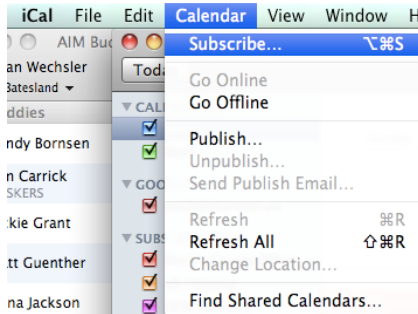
iCal File Edit Calendar View Window H

AIM Bud

an Wechsler

Batesland

ddies

ndy Bornsen

n Carrick

SKERS

kie Grant

tt Guenther

na Jackson

Toda

CAL

GOO

SUBS

Subscribe... ⌥⌘S

Go Online

Go Offline

Publish...

Unpublish...

Send Publish Email...

Refresh ⌘R

Refresh All ⇧⌘R

Change Location...

Find Shared Calendars...